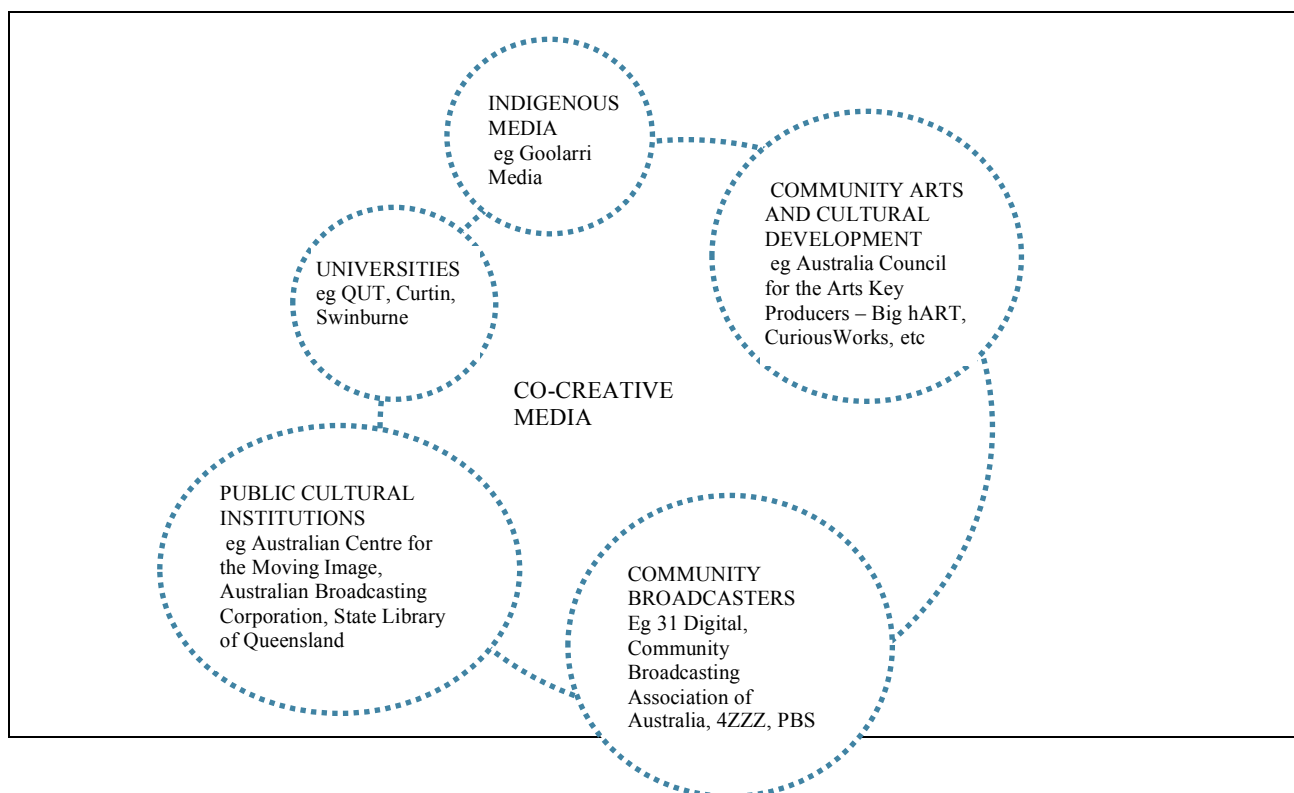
INDIGENOUS MEDIA
eg Goolarri Media

COMMUNITY ARTS AND CULTURAL DEVELOPMENT
eg Australia Council for the Arts Key Producers – Big hART, CuriousWorks, etc

UNIVERSITIES
eg QUT, Curtin, Swinburne

CO-CREATIVE MEDIA

PUBLIC CULTURAL INSTITUTIONS
eg Australian Centre for the Moving Image, Australian Broadcasting Corporation, State Library of Queensland

COMMUNITY BROADCASTERS
Eg 31 Digital, Community Broadcasting Association of Australia, 4ZZZ, PBS